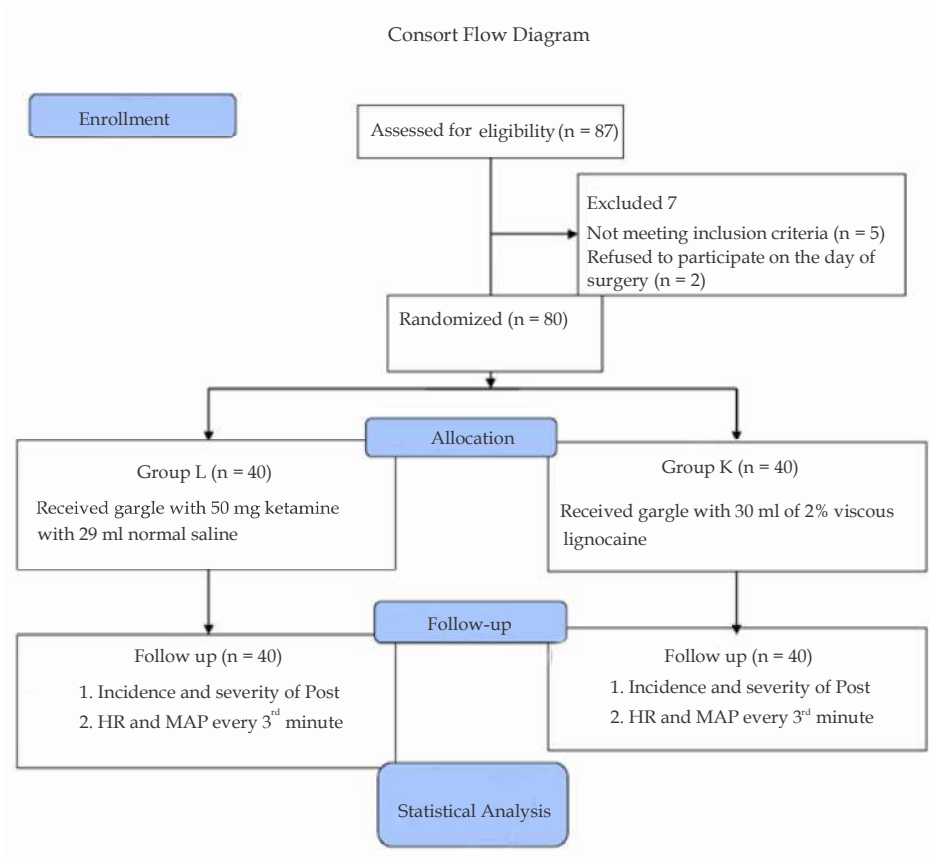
Consort Flow Diagram

Enrollment

Assessed for eligibility (n = 87)

Excluded 7
Not meeting inclusion criteria (n = 5)
Refused to participate on the day of surgery (n = 2)

Randomized (n = 80)

Allocation

Group L (n = 40)
Received gargle with 50 mg ketamine with 29 ml normal saline

Group K (n = 40)
Received gargle with 30 ml of 2% viscous lignocaine

Follow-up

Follow up (n = 40)
1. Incidence and severity of Post
2. HR and MAP every $3^{rd}$ minute

Follow up (n = 40)
1. Incidence and severity of Post
2. HR and MAP every $3^{rd}$ minute

Statistical Analysis